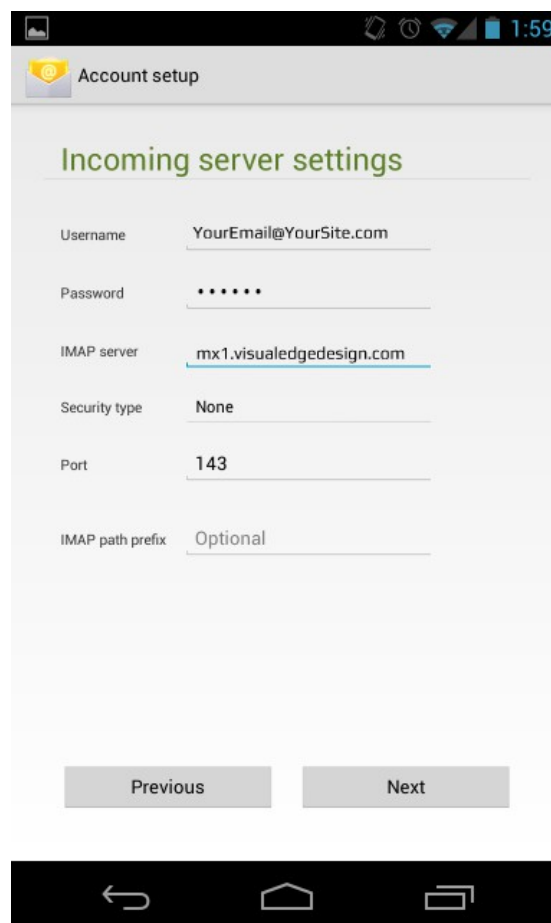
1:59

Account setup

Incoming server settings

Username YourEmail@YourSite.com

Password ••••••

IMAP server mx1.visualedgedesign.com

Security type None

Port 143

IMAP path prefix Optional

Previous

Next